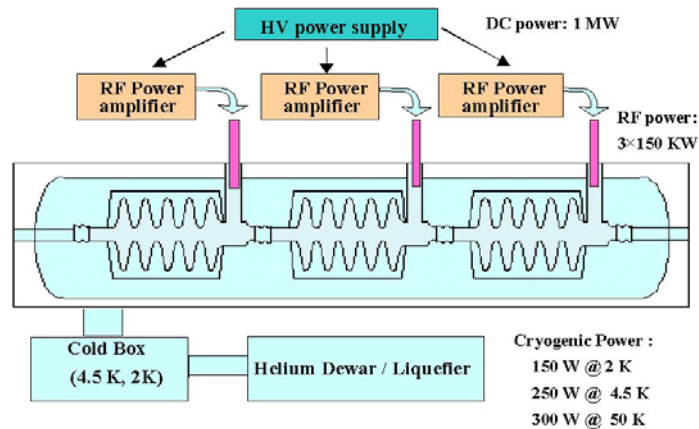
HV power supply

DC power: 1 MW

RF Power amplifier

RF Power amplifier

RF Power amplifier

RF power: $3\times150$ KW

Cold Box (4.5 K, 2K)

Helium Dewar / Liquefier

Cryogenic Power :
150 W @ 2 K
250 W @ 4.5 K
300 W @ 50 K